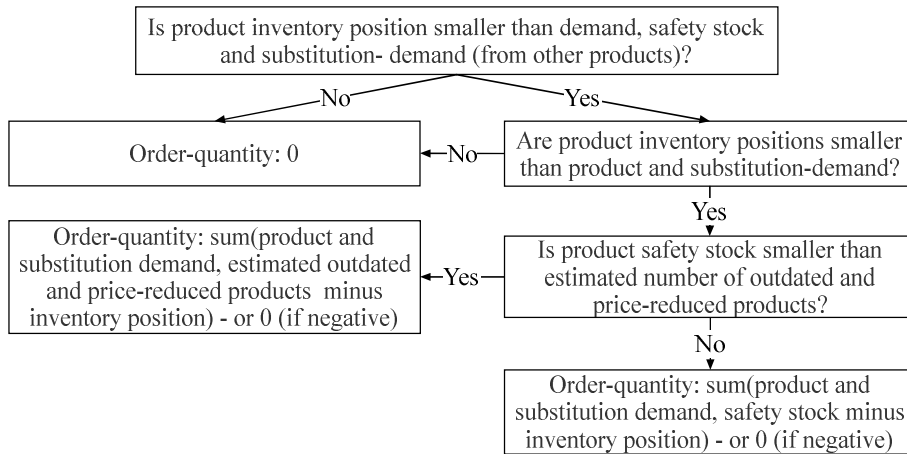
Is product inventory position smaller than demand, safety stock and substitution- demand (from other products)?

No

Yes

Order-quantity: 0

No

Are product inventory positions smaller than product and substitution-demand?

Yes

Order-quantity: sum(product and substitution demand, estimated outdated and price-reduced products minus inventory position) - or 0 (if negative)

Yes

Is product safety stock smaller than estimated number of outdated and price-reduced products?

No

Order-quantity: sum(product and substitution demand, safety stock minus inventory position) - or 0 (if negative)